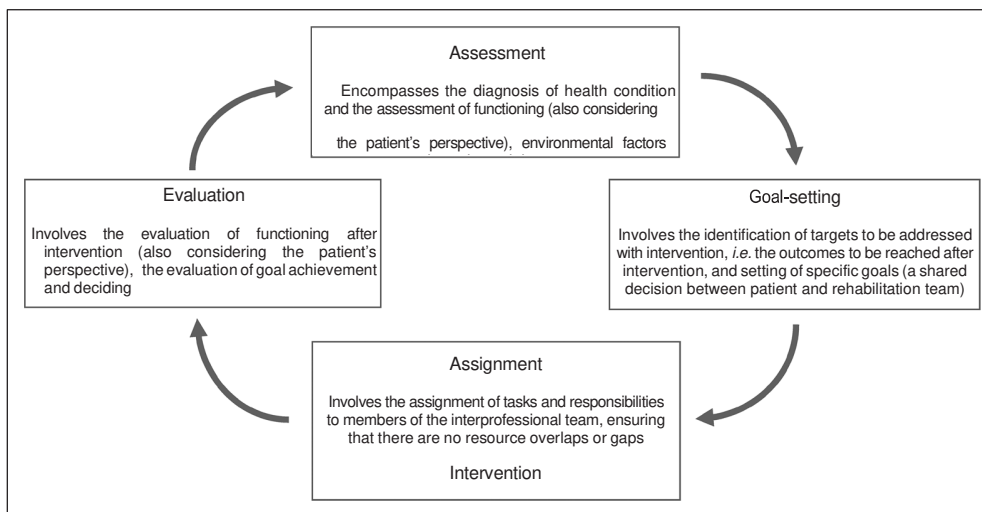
Assessment

Encompasses the diagnosis of health condition and the assessment of functioning (also considering the patient's perspective), environmental factors

Goal-setting

Involves the identification of targets to be addressed with intervention, *i.e.* the outcomes to be reached after intervention, and setting of specific goals (a shared decision between patient and rehabilitation team)

Assignment

Involves the assignment of tasks and responsibilities to members of the interprofessional team, ensuring that there are no resource overlaps or gaps

Intervention

Evaluation

Involves the evaluation of functioning after intervention (also considering the patient's perspective), the evaluation of goal achievement and deciding